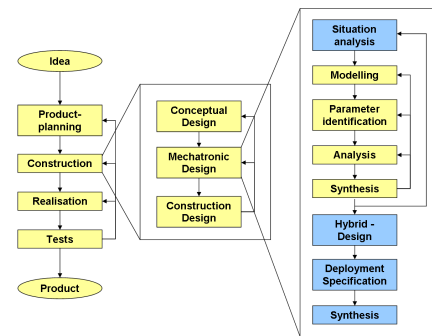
Idea

Product-planning

Construction

Realisation

Tests

Product

Conceptual Design

Mechatronic Design

Construction Design

Situation analysis

Modelling

Parameter identification

Analysis

Synthesis

Hybrid - Design

Deployment Specification

Synthesis